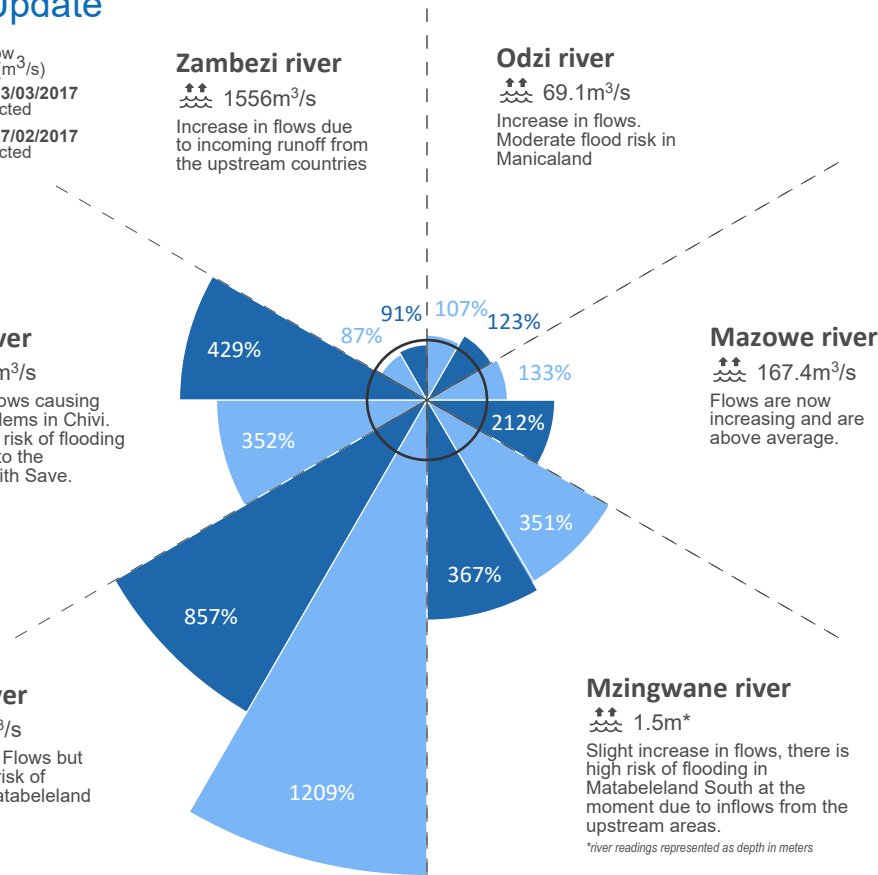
Update

ow
(m$^3$/s)
3/03/2017
cted
7/02/2017
cted

Zambezi river
1556m$^3$/s
Increase in flows due to incoming runoff from the upstream countries

Odzi river
69.1m$^3$/s
Increase in flows. Moderate flood risk in Manicaland

ver
m$^3$/s
ows causing
lems in Chivi.
risk of flooding
to the
ith Save.

Mazowe river
167.4m$^3$/s
Flows are now increasing and are above average.

91%
107%
123%
87%
133%
429%
212%
352%
351%
367%
857%
1209%

ver
$^3$/s
Flows but
risk of
atabeleland

Mzingwane river
1.5m*
Slight increase in flows, there is high risk of flooding in Matabeleland South at the moment due to inflows from the upstream areas.
*river readings represented as depth in meters